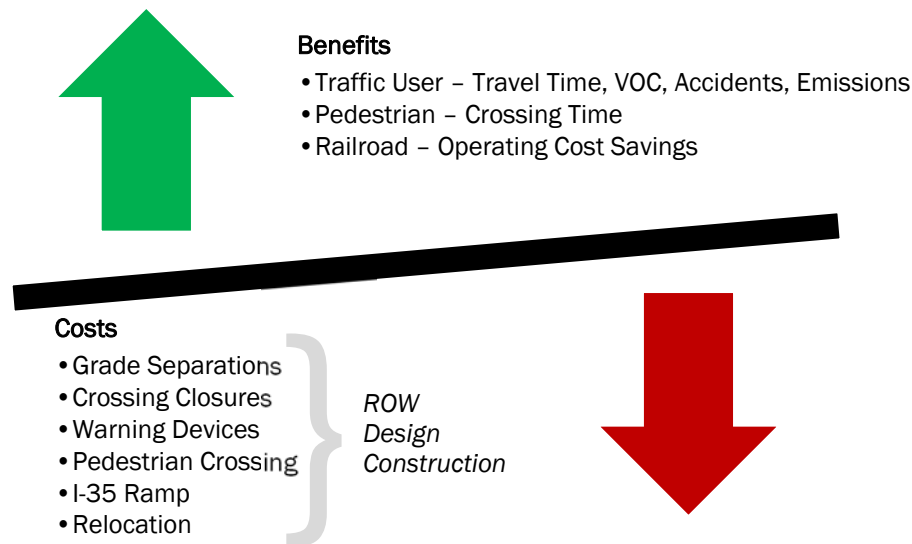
Benefits
• Traffic User – Travel Time, VOC, Accidents, Emissions
• Pedestrian – Crossing Time
• Railroad – Operating Cost Savings

Costs
• Grade Separations
• Crossing Closures
• Warning Devices
• Pedestrian Crossing
• I-35 Ramp
• Relocation

ROW
Design
Construction